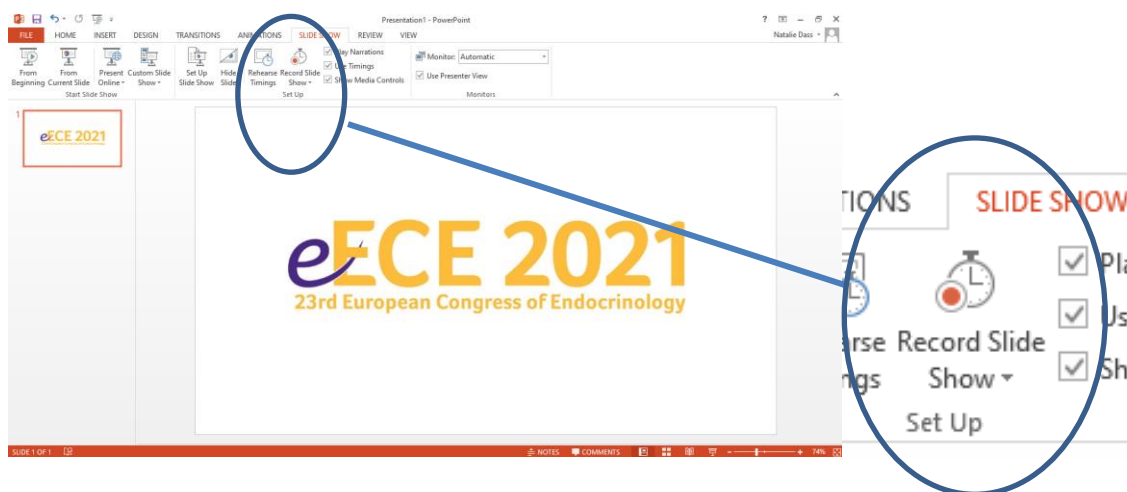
Presentation1 - PowerPoint

? – ✕

FILE HOME INSERT DESIGN TRANSITIONS ANIMATIONS SLIDE SHOW REVIEW VIEW

Natalie Dass

From Beginning From Current Slide Present Online Custom Slide Show

Start Slide Show

Set Up Slide Show Hide Slide Rehearse Timings Record Slide Show

Play Narrations Use Timings Show Media Controls

Set Up

Monitor: Automatic

Use Presenter View

Monitors

1

eECE 2021

eECE 2021

23rd European Congress of Endocrinology

TIONS SLIDE SHOW

rse Record Slide ngs Show

Pl Us Sh

Set Up

SLIDE 1 OF 1 NOTES COMMENTS 74%